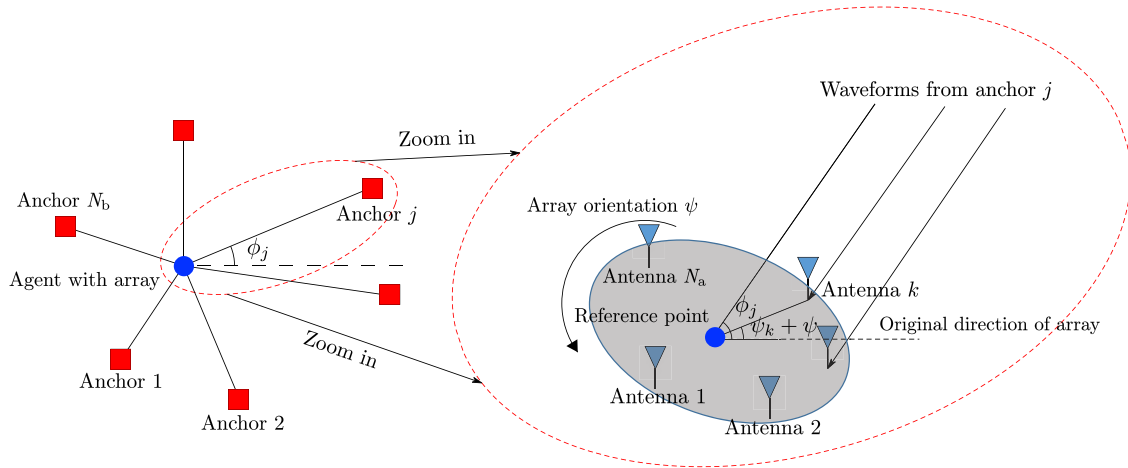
Anchor $N_{\mathrm{b}}$

Anchor $j$

$\phi_j$

Agent with array

Anchor 1

Anchor 2

Zoom in

Zoom in

Waveforms from anchor $j$

Array orientation $\psi$

Antenna $N_{\mathrm{a}}$

Antenna $k$

$\phi_j$

Reference point

$\psi_k + \psi$

Original direction of array

Antenna 1

Antenna 2